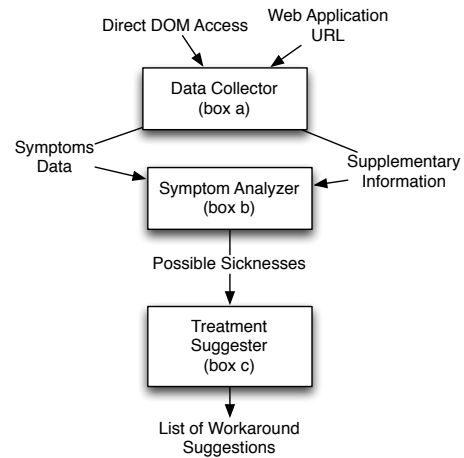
Direct DOM Access

Web Application URL

Data Collector (box a)

Symptoms Data

Supplementary Information

Symptom Analyzer (box b)

Possible Sicknesses

Treatment Suggester (box c)

List of Workaround Suggestions